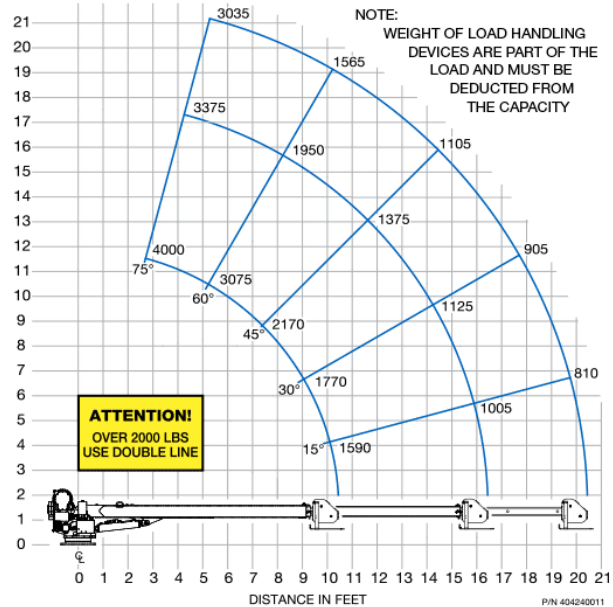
NOTE:
WEIGHT OF LOAD HANDLING DEVICES ARE PART OF THE LOAD AND MUST BE DEDUCTED FROM THE CAPACITY

21
20
19
18
17
16
15
14
13
12
11
10
9
8
7
6
5
4
3
2
1
0

3035
1565
3375
1950
1105
1375
4000
905
75°
3075
60°
1125
2170
45°
30°
1770
810
1005
15°
1590

ATTENTION!
OVER 2000 LBS
USE DOUBLE LINE

℄

0 1 2 3 4 5 6 7 8 9 10 11 12 13 14 15 16 17 18 19 20 21

DISTANCE IN FEET

P/N 404240011